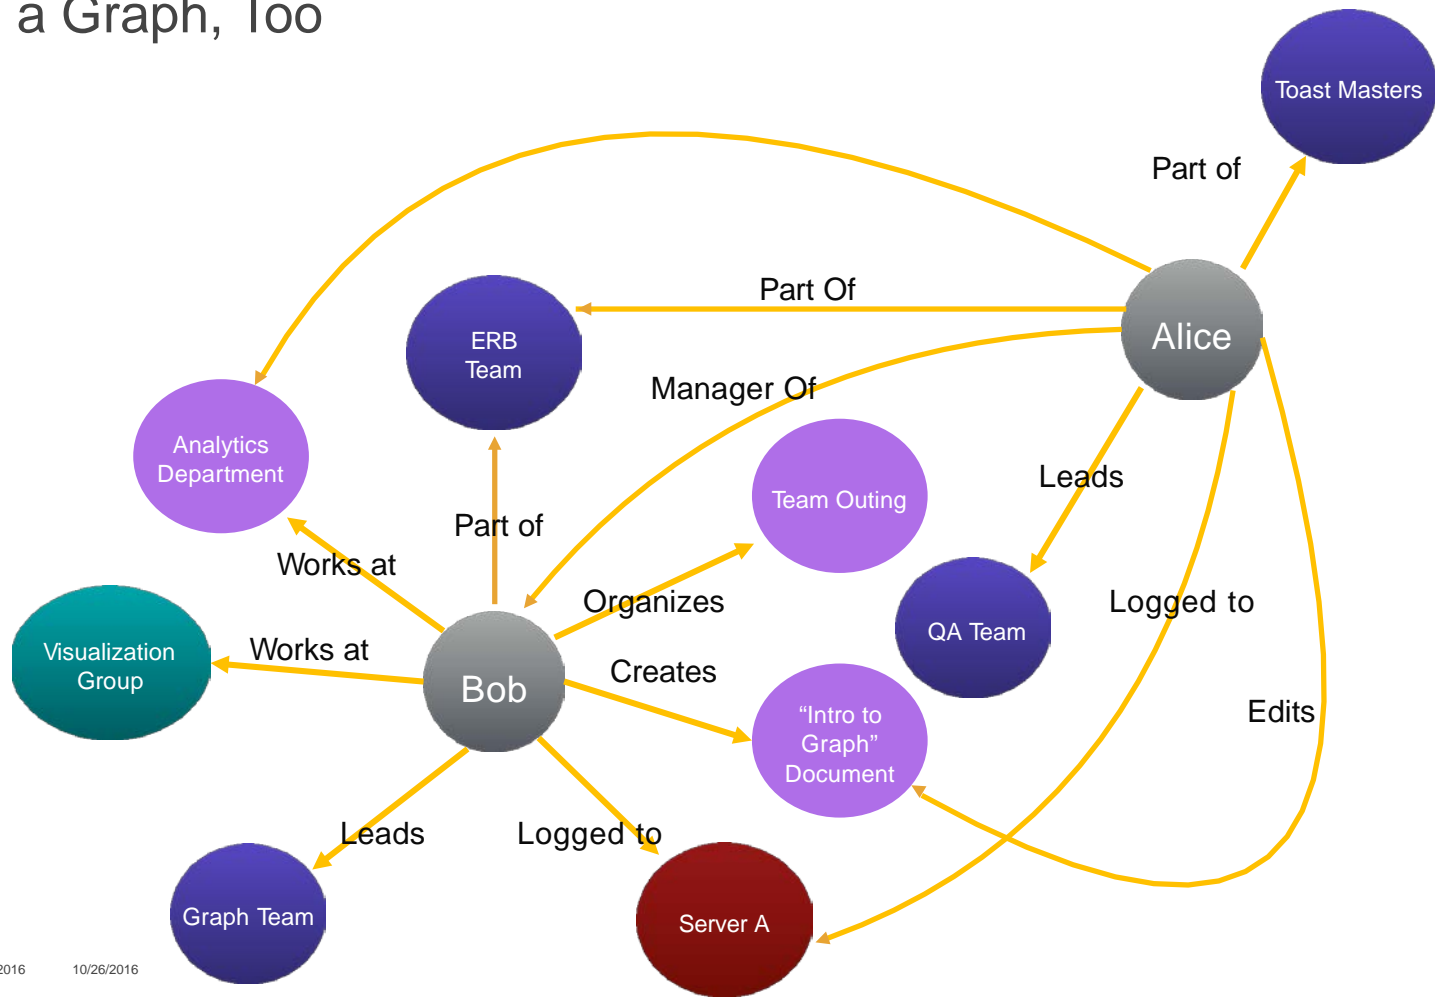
a Graph, Too

Toast Masters

Part of

Part Of

ERB Team

Alice

Manager Of

Analytics Department

Team Outing

Leads

Part of

Works at

Organizes

QA Team

Logged to

Visualization Group

Works at

Bob

Creates

"Intro to Graph" Document

Edits

Leads

Logged to

Graph Team

Server A

2016

10/26/2016